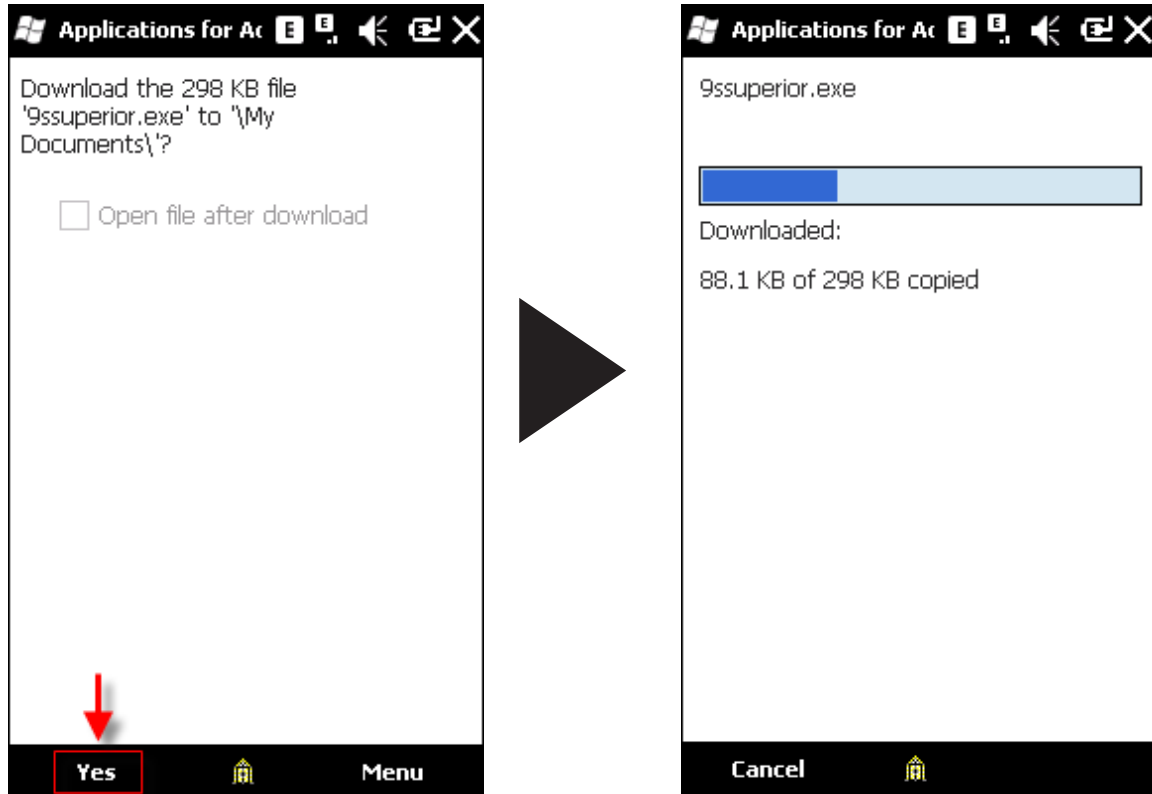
Applications for Ac E E

Download the 298 KB file '9ssuperior.exe' to "\My Documents\'?

Open file after download

Yes Menu

Applications for Ac E E

9ssuperior.exe

Downloaded:

88.1 KB of 298 KB copied

Cancel